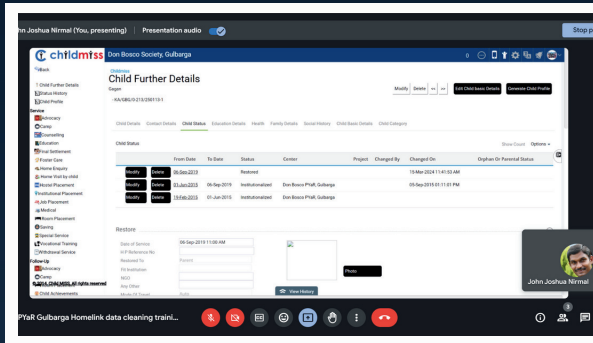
hn Joshua Nirmal (You, presenting) | Presentation audio

Stop p

childmiss Don Bosco Society, Gulbarga

Back

Child Further Details
Child Status History
Child Profile
Service
Advocacy
Camp
Counselling
Education
Final Settlement
Foster Care
Home Enquiry
Home Visit by child
Hostel Placement
Institutional Placement
Job Placement
Medical
Room Placement
Saving
Special Service
Vocational Training
Withdrawal Service
Follow-Up
Advocacy
Camp
© 2016 ChildMISS. All rights reserved
Child Achievements

Childcare
Child Further Details
Gagan
- KA/GBG/0-213/290113-1

Modify Delete << >> Edit Child basic Details Generate Child Profile

Child Details Contact Details Child Status Education Details Health Family Details Social History Child Basic Details Child Category

Child Status

Show Count Options

| | | From Date | To Date | Status | Center | Project | Changed By | Changed On | Orphan Or Parental Status |
|---|---|---|---|---|---|---|---|---|---|
| Modify | Delete | 06-Sep-2019 | | Restored | | | | 15-Mar-2024 11:41:03 AM | |
| Modify | Delete | 01-Jun-2015 | 06-Sep-2019 | Institutionalized | Don Bosco PYaR, Gulbarga | | | 05-Sep-2019 01:11:01 PM | |
| Modify | Delete | 14-Feb-2015 | 01-Jun-2015 | Institutionalized | Don Bosco PYaR, Gulbarga | | | | |

Restore

Date of Service 06-Sep-2019 11:00 AM
H P Reference No
Restored To Parent
Fit Institution
NGO
Any Other
Mode Of Travel Auto

Photo

View History

John Joshua Nirmal

PYaR Gulbarga Homelink data cleaning traini...